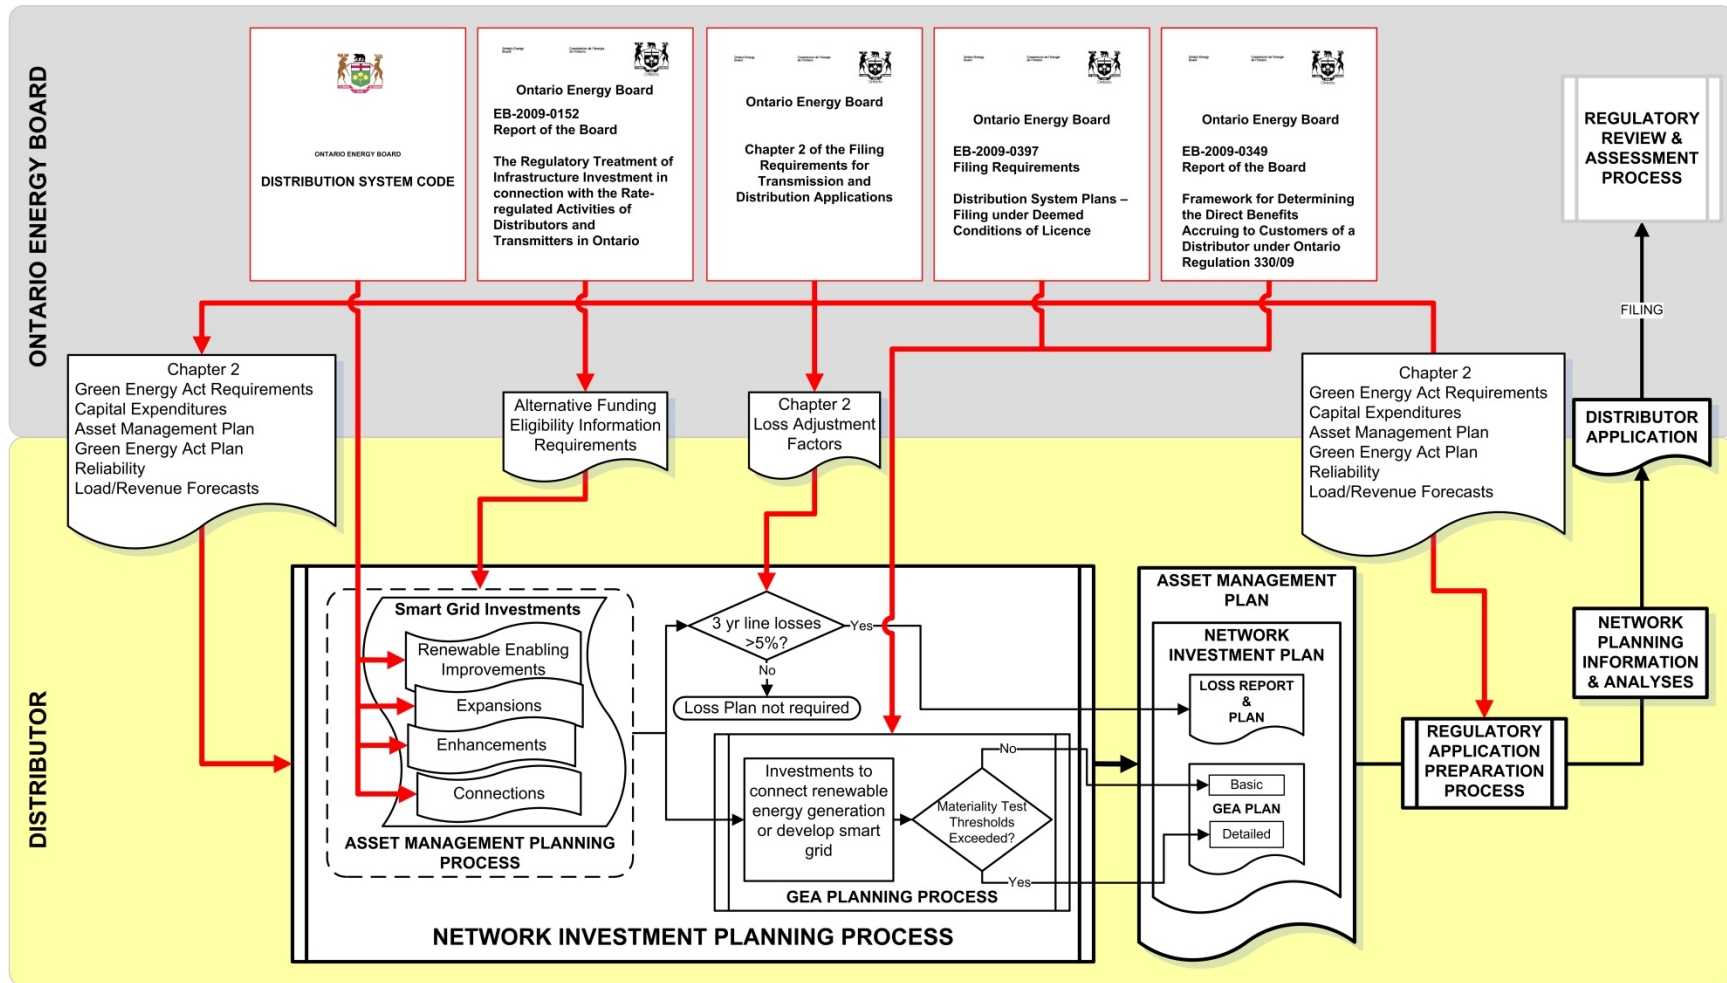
ONTARIO ENERGY BOARD

ONTARIO ENERGY BOARD
DISTRIBUTION SYSTEM CODE

Ontario Energy Board
EB-2009-0152
Report of the Board
The Regulatory Treatment of Infrastructure Investment in connection with the Rate-regulated Activities of Distributors and Transmitters in Ontario

Ontario Energy Board
Chapter 2 of the Filing Requirements for Transmission and Distribution Applications

Ontario Energy Board
EB-2009-0397
Filing Requirements
Distribution System Plans – Filing under Deemed Conditions of Licence

Ontario Energy Board
EB-2009-0349
Report of the Board
Framework for Determining the Direct Benefits Accruing to Customers of a Distributor under Ontario Regulation 330/09

REGULATORY REVIEW & ASSESSMENT PROCESS

FILING

Chapter 2
Green Energy Act Requirements
Capital Expenditures
Asset Management Plan
Green Energy Act Plan
Reliability
Load/Revenue Forecasts

Alternative Funding Eligibility Information Requirements

Chapter 2
Loss Adjustment Factors

Chapter 2
Green Energy Act Requirements
Capital Expenditures
Asset Management Plan
Green Energy Act Plan
Reliability
Load/Revenue Forecasts

DISTRIBUTOR APPLICATION

DISTRIBUTOR

Smart Grid Investments
Renewable Enabling Improvements
Expansions
Enhancements
Connections
ASSET MANAGEMENT PLANNING PROCESS

3 yr line losses >5%?
Yes
No
Loss Plan not required

Investments to connect renewable energy generation or develop smart grid
Materiality Test Thresholds Exceeded?
No
Yes
GEA PLANNING PROCESS

NETWORK INVESTMENT PLANNING PROCESS

ASSET MANAGEMENT PLAN
NETWORK INVESTMENT PLAN
LOSS REPORT & PLAN
Basic
GEA PLAN
Detailed

NETWORK PLANNING INFORMATION & ANALYSES

REGULATORY APPLICATION PREPARATION PROCESS